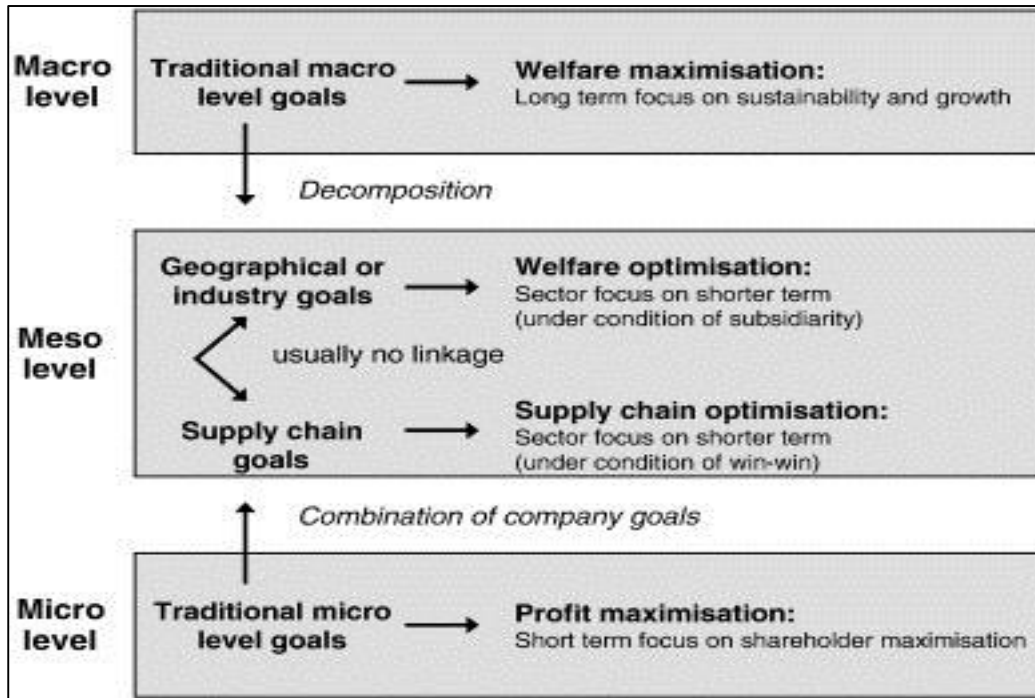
Macro level

Traditional macro level goals

Welfare maximisation:
Long term focus on sustainability and growth

Decomposition

Meso level

Geographical or industry goals

Welfare optimisation:
Sector focus on shorter term (under condition of subsidiarity)

usually no linkage

Supply chain goals

Supply chain optimisation:
Sector focus on shorter term (under condition of win-win)

Combination of company goals

Micro level

Traditional micro level goals

Profit maximisation:
Short term focus on shareholder maximisation